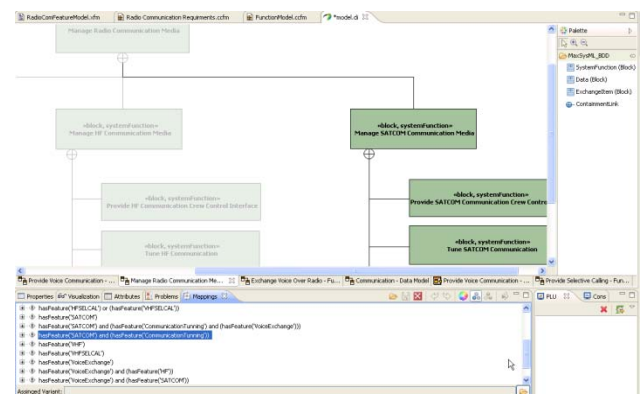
RadioComFeatureModel.vfm
Radio Communication Requirements.cfm
FunctionModel.ccfm
*model.di

Manage Radio Communication Media

«block, systemFunction»
Manage HF Communication Media

«block, systemFunction»
Manage SATCOM Communication Media

«block, systemFunction»
Provide HF Communication Crew Control Interface

«block, systemFunction»
Provide SATCOM Communication Crew Contro

«block, systemFunction»
Tune HF Communication

«block, systemFunction»
Tune SATCOM Communication

Palette
MaxSysML_BDD
SystemFunction (Block)
Data (Block)
ExchangeItem (Block)
ContainmentLink

Provide Voice Communication - ...
Manage Radio Communication Me...
Exchange Voice Over Radio - Fu...
Communication - Data Model
Provide Voice Communication - ...
Provide Selective Calling - Fun...

Properties
Visualization
Attributes
Problems
Mappings

PLU
Cons

hasFeature('HFSELCAL') or (hasFeature('VHFSELCAL'))
hasFeature('SATCOM')
hasFeature('SATCOM') and (hasFeature('CommunicationTunning')) and (hasFeature('VoiceExchange'))
hasFeature('SATCOM') and (hasFeature('CommunicationTunning'))
hasFeature('VHF')
hasFeature('VHFSELCAL')
hasFeature('VoiceExchange')
hasFeature('VoiceExchange') and (hasFeature('HF'))
hasFeature('VoiceExchange') and (hasFeature('SATCOM'))

Assigned Variant: